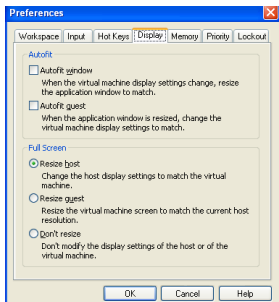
Preferences

Workspace | Input | Hot Keys | Display | Memory | Priority | Lockout

Autofit

Autofit window
When the virtual machine display settings change, resize the application window to match.

Autofit guest
When the application window is resized, change the virtual machine display settings to match.

Full Screen

Resize host
Change the host display settings to match the virtual machine.

Resize guest
Resize the virtual machine screen to match the current host resolution.

Don't resize
Don't modify the display settings of the host or of the virtual machine.

OK | Cancel | Help